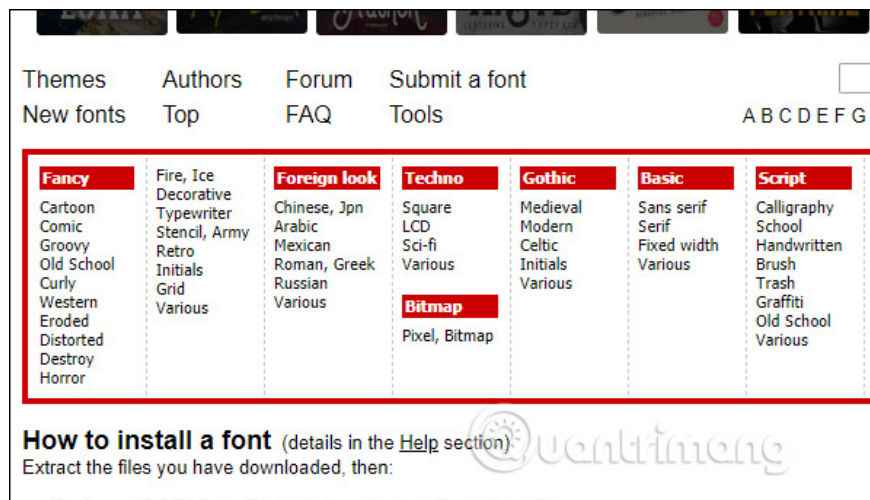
Themes Authors Forum Submit a font
New fonts Top FAQ Tools

A B C D E F G

Fancy
Cartoon
Comic
Groovy
Old School
Curly
Western
Eroded
Distorted
Destroy
Horror

Fire, Ice
Decorative
Typewriter
Stencil, Army
Retro
Initials
Grid
Various

Foreign look
Chinese, Jpn
Arabic
Mexican
Roman, Greek
Russian
Various

Techno
Square
LCD
Sci-fi
Various

Bitmap
Pixel, Bitmap

Gothic
Medieval
Modern
Celtic
Initials
Various

Basic
Sans serif
Serif
Fixed width
Various

Script
Calligraphy
School
Handwritten
Brush
Trash
Graffiti
Old School
Various

How to install a font (details in the Help section)
Extract the files you have downloaded, then:

Quantrimang